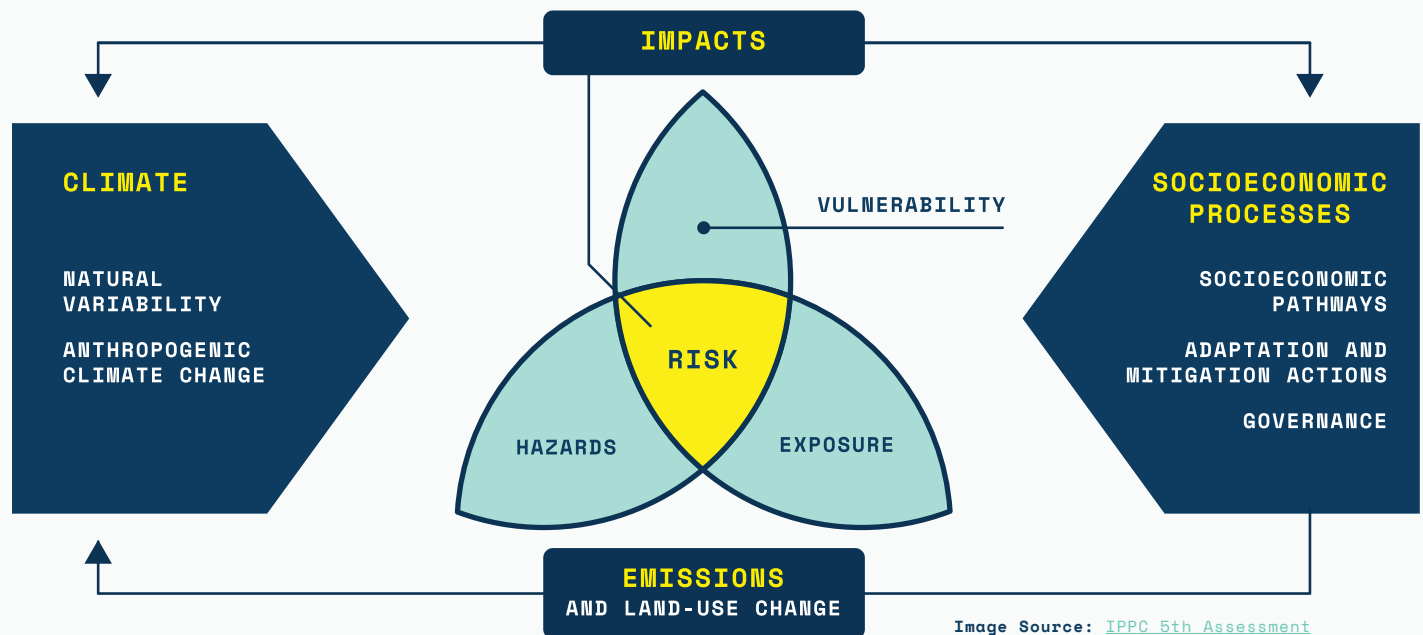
IMPACTS

CLIMATE

NATURAL VARIABILITY

ANTHROPOGENIC CLIMATE CHANGE

VULNERABILITY

RISK

HAZARDS

EXPOSURE

SOCIOECONOMIC PROCESSES

SOCIOECONOMIC PATHWAYS

ADAPTATION AND MITIGATION ACTIONS

GOVERNANCE

EMISSIONS
AND LAND-USE CHANGE

Image Source: IPPC 5th Assessment